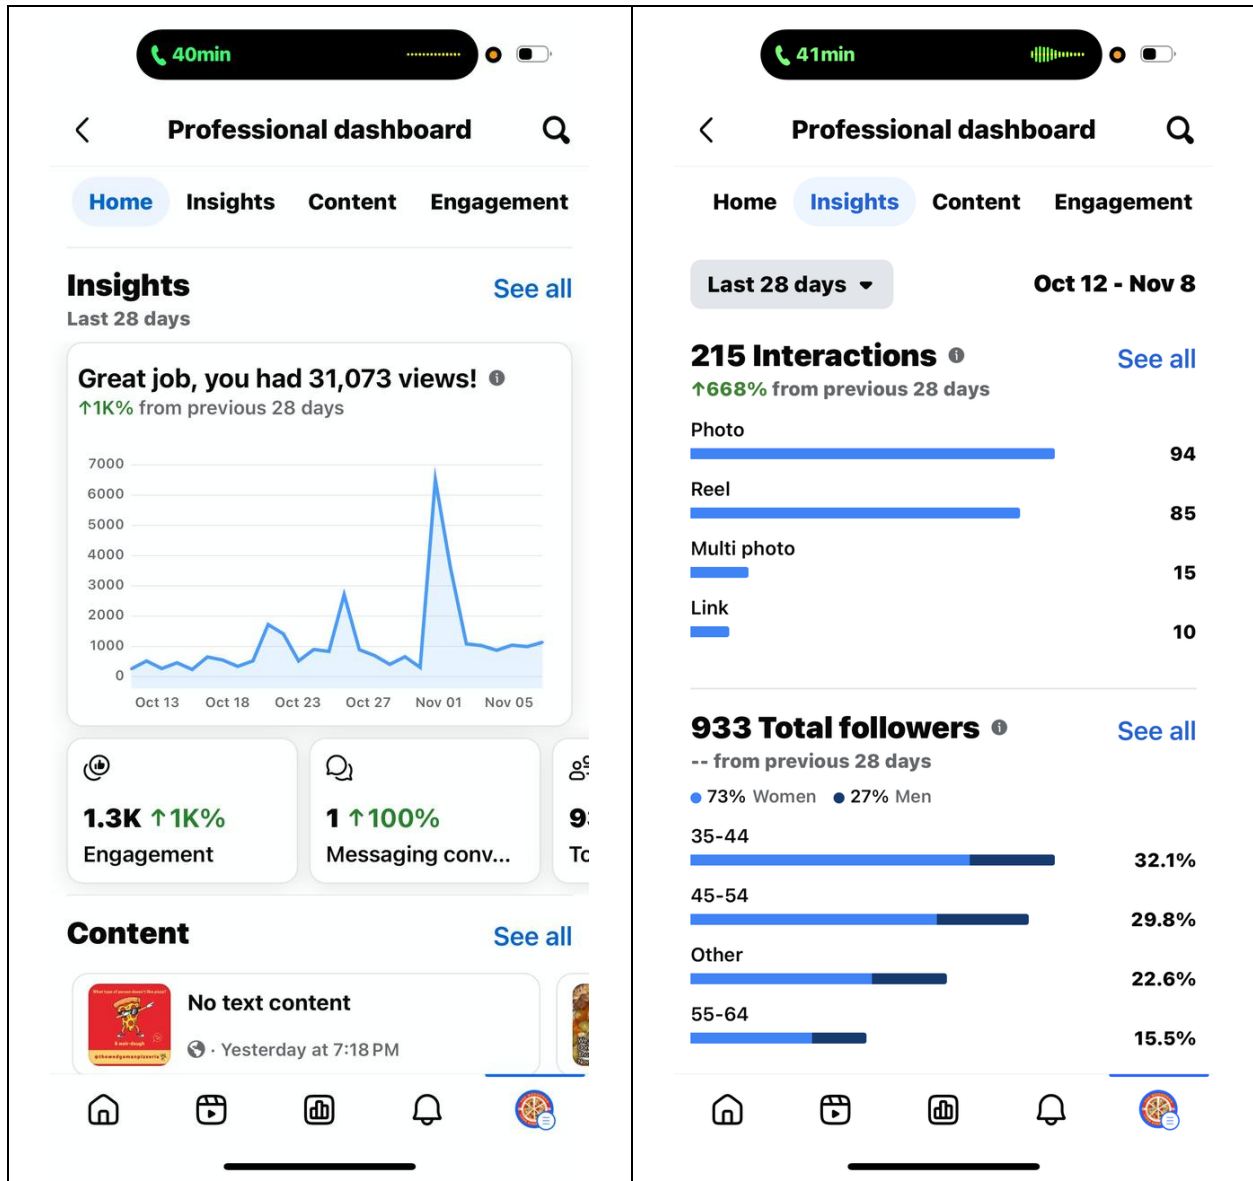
40min

Professional dashboard

Home Insights Content Engagement

Insights
Last 28 days
See all

Great job, you had 31,073 views!
↑1K% from previous 28 days

7000
6000
5000
4000
3000
2000
1000
0
Oct 13 Oct 18 Oct 23 Oct 27 Nov 01 Nov 05

1.3K ↑1K%
Engagement

1 ↑100%
Messaging conv...

9
To

Content
See all

No text content
· Yesterday at 7:18 PM

41min

Professional dashboard

Home Insights Content Engagement

Last 28 days
Oct 12 - Nov 8

215 Interactions
↑668% from previous 28 days
See all

Photo 94
Reel 85
Multi photo 15
Link 10

933 Total followers
-- from previous 28 days
See all

73% Women 27% Men

35-44 32.1%
45-54 29.8%
Other 22.6%
55-64 15.5%